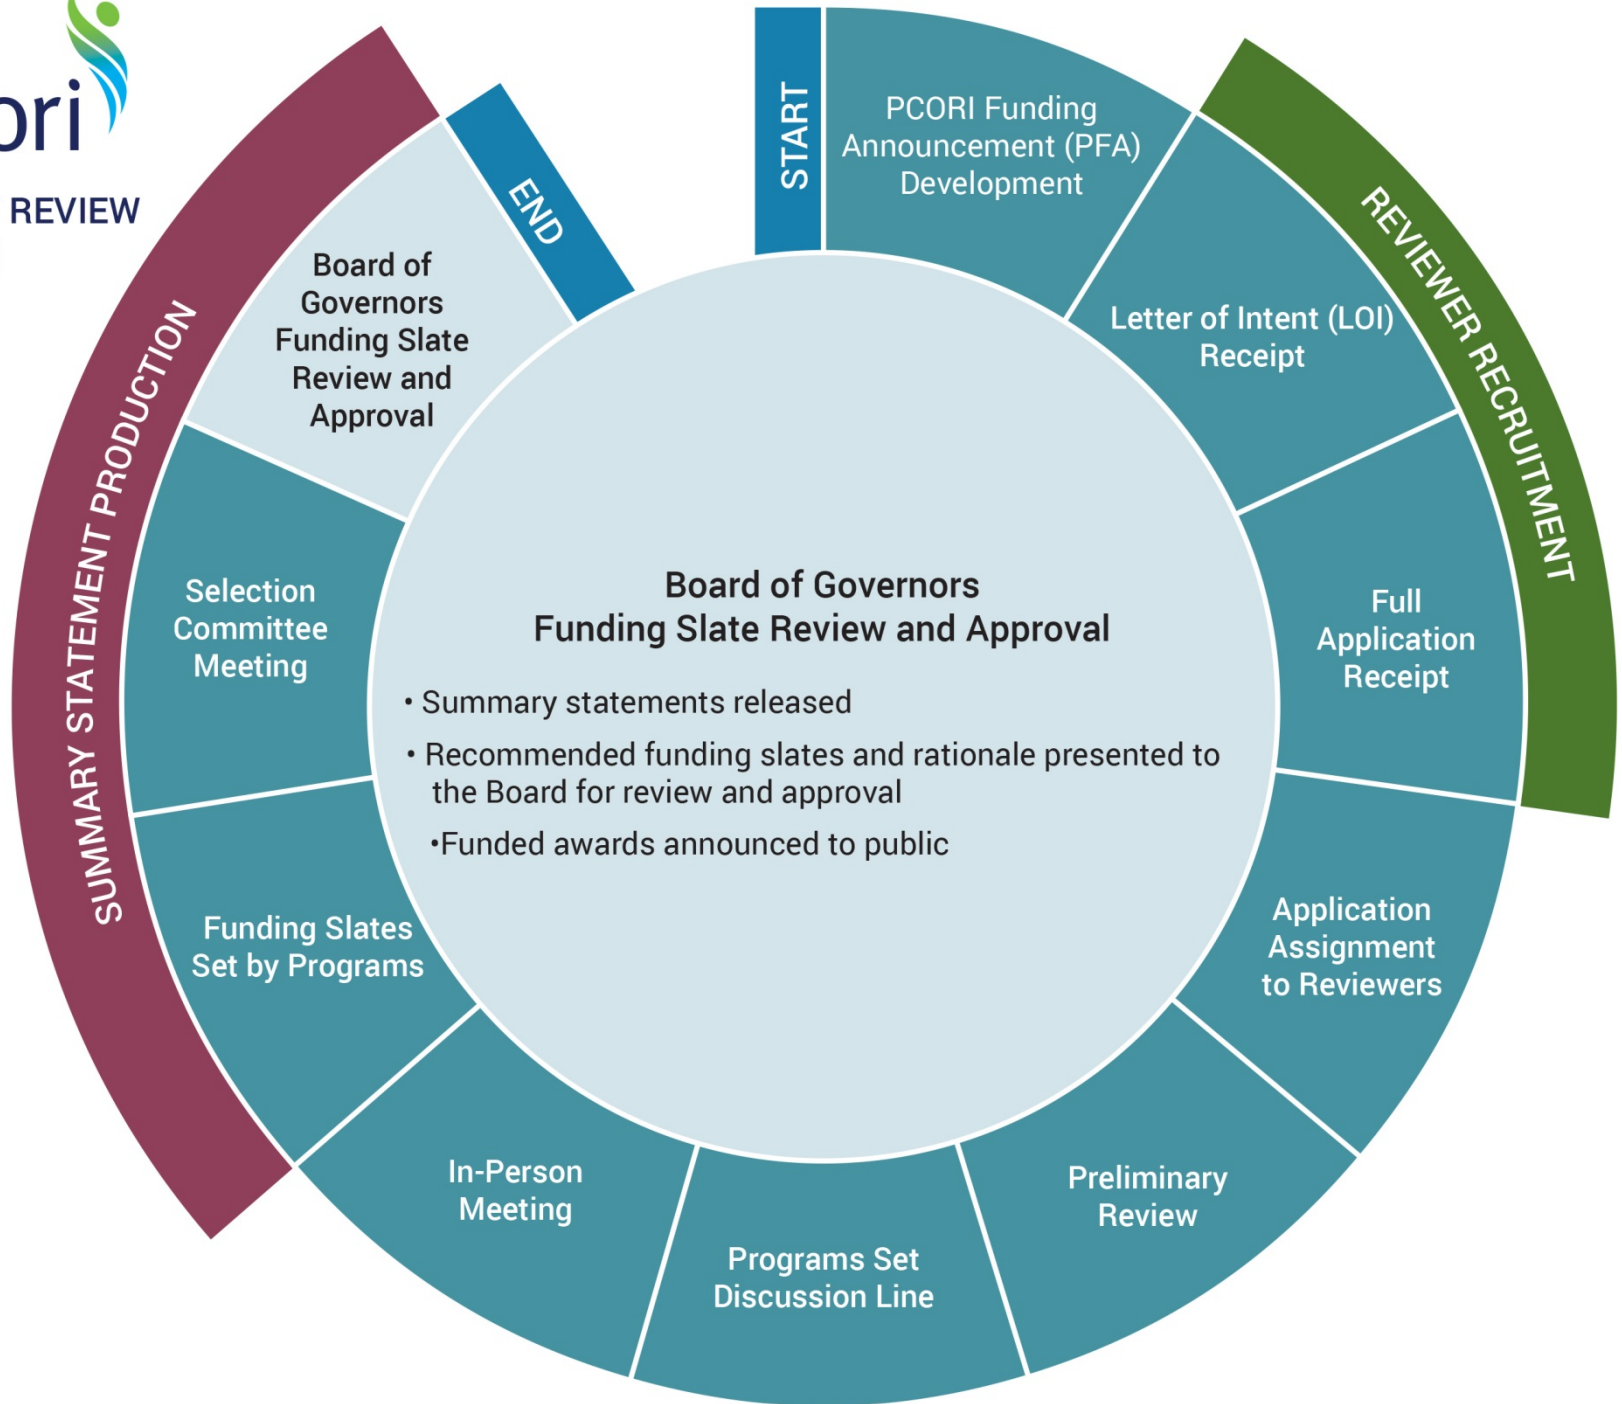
ori

REVIEW

START

PCORI Funding Announcement (PFA) Development

REVIEWER RECRUITMENT

Letter of Intent (LOI) Receipt

Full Application Receipt

Application Assignment to Reviewers

Preliminary Review

Programs Set Discussion Line

In-Person Meeting

Funding Slates Set by Programs

Selection Committee Meeting

Board of Governors Funding Slate Review and Approval

END

SUMMARY STATEMENT PRODUCTION

Board of Governors Funding Slate Review and Approval

• Summary statements released

• Recommended funding slates and rationale presented to the Board for review and approval

•Funded awards announced to public